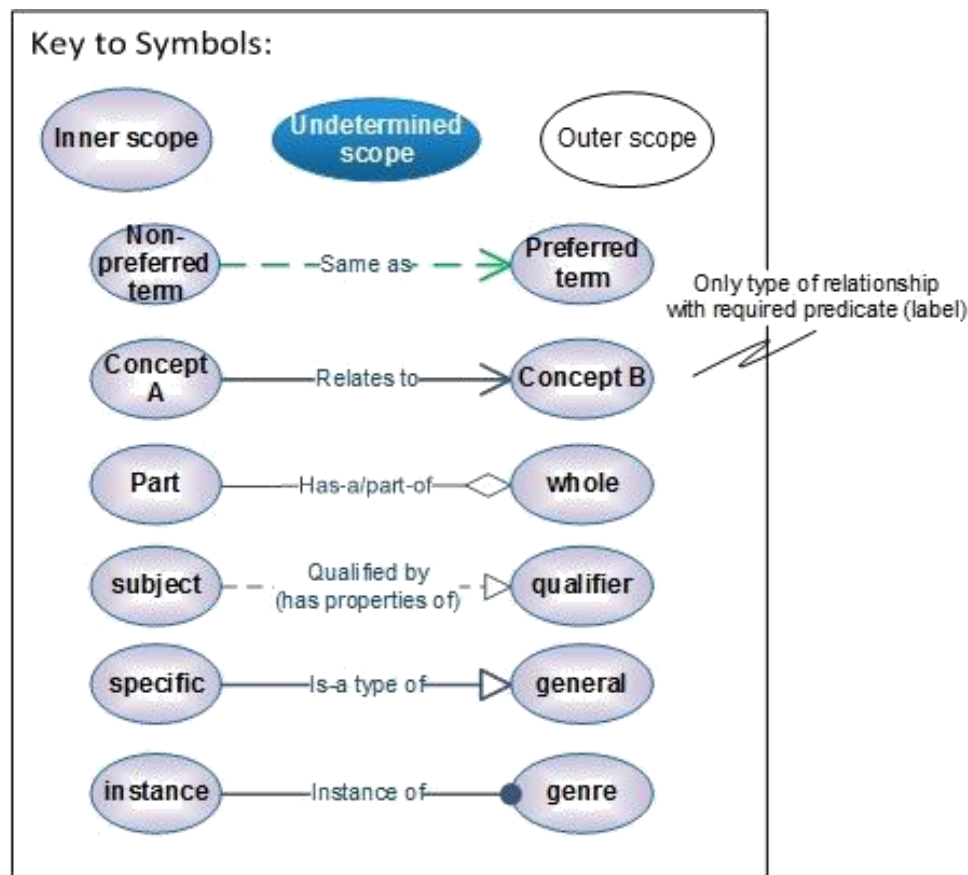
Key to Symbols:

Inner scope

Undetermined scope

Outer scope

Non-preferred term

Same as

Preferred term

Only type of relationship with required predicate (label)

Concept A

Relates to

Concept B

Part

Has-a/part-of

whole

subject

Qualified by (has properties of)

qualifier

specific

Is-a type of

general

instance

Instance of

genre